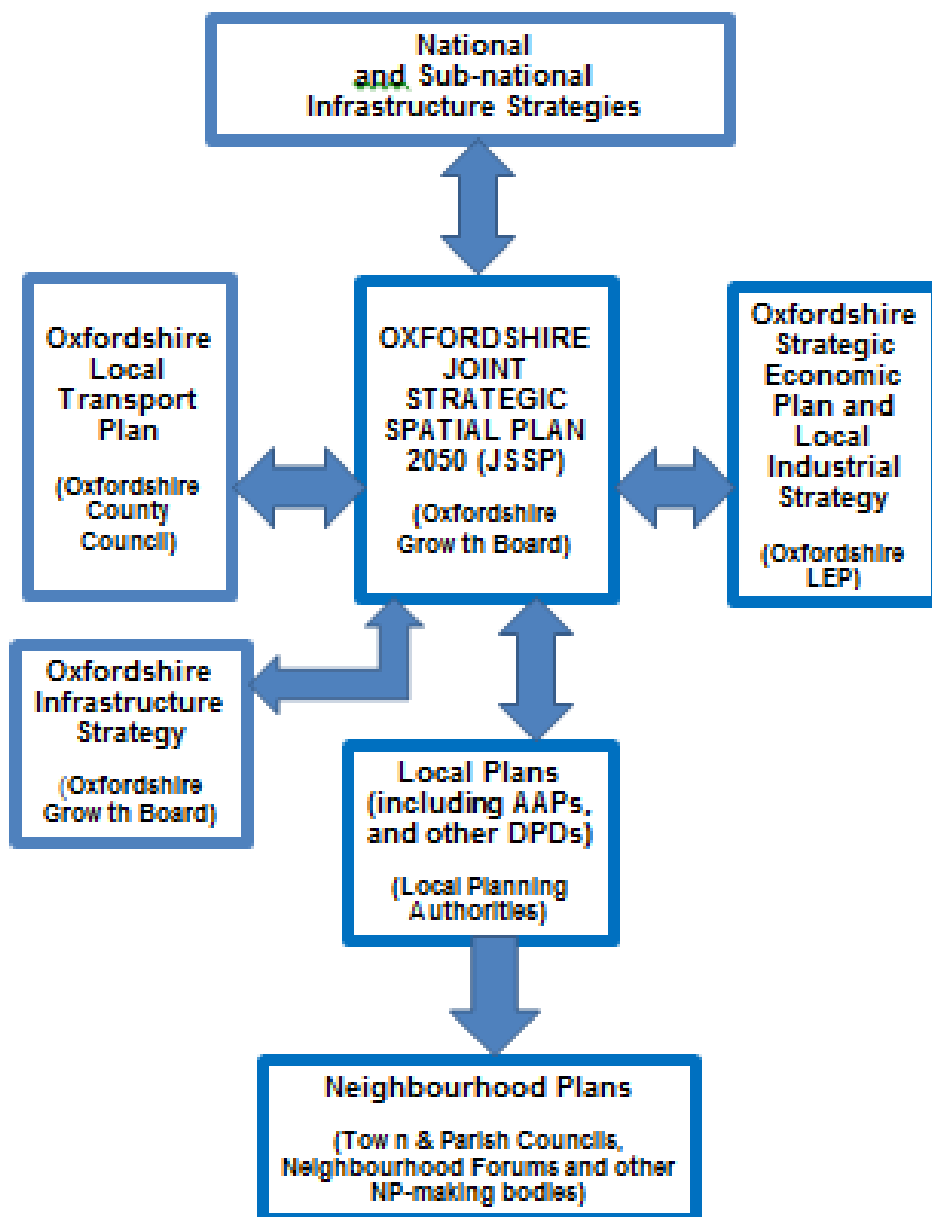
National and Sub-national Infrastructure Strategies

Oxfordshire Local Transport Plan

(Oxfordshire County Council)

OXFORDSHIRE JOINT STRATEGIC SPATIAL PLAN 2050 (JSSP)

(Oxfordshire Grow th Board)

Oxfordshire Strategic Economic Plan and Local Industrial Strategy

(Oxfordshire LEP)

Oxfordshire Infrastructure Strategy

(Oxfordshire Grow th Board)

Local Plans (including AAPs, and other DPDs)

(Local Planning Authorities)

Neighbourhood Plans

(Tow n & Parish Councils, Neighbourhood Forums and other NP-making bodies)